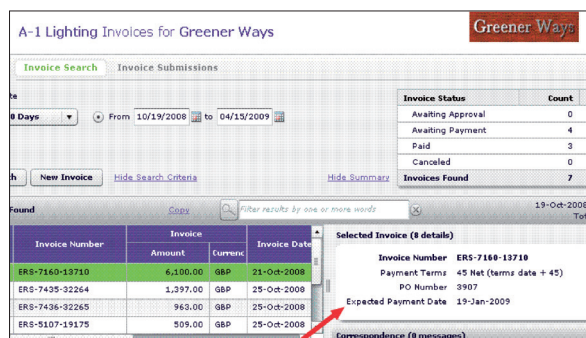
A-1 Lighting Invoices for Greener Ways

Greener Ways

Invoice Search | Invoice Submissions

te

0 Days

From 10/19/2008 to 04/15/2009

| Invoice Status | Count |
|---|---|
| Awaiting Approval | 0 |
| Awaiting Payment | 4 |
| Paid | 3 |
| Canceled | 0 |
| Invoices Found | 7 |

h | New Invoice | Hide Search Criteria | Hide Summary

Found | Copy | Filter results by one or more words

19-Oct-2008

Tot

| Invoice Number | Invoice Amount | Currenc | Invoice Date |
|---|---|---|---|
| ERS-7160-13710 | 6,100.00 | GBP | 21-Oct-2008 |
| ERS-7435-32264 | 1,397.00 | GBP | 25-Oct-2008 |
| ERS-7436-32265 | 963.00 | GBP | 25-Oct-2008 |
| ERS-5107-19175 | 509.00 | GBP | 25-Oct-2008 |

Selected Invoice (8 details)

Invoice Number ERS-7160-13710
Payment Terms 45 Net (terms date + 45)
PO Number 3907
Expected Payment Date 19-Jan-2009

Correspondence (0 messages)